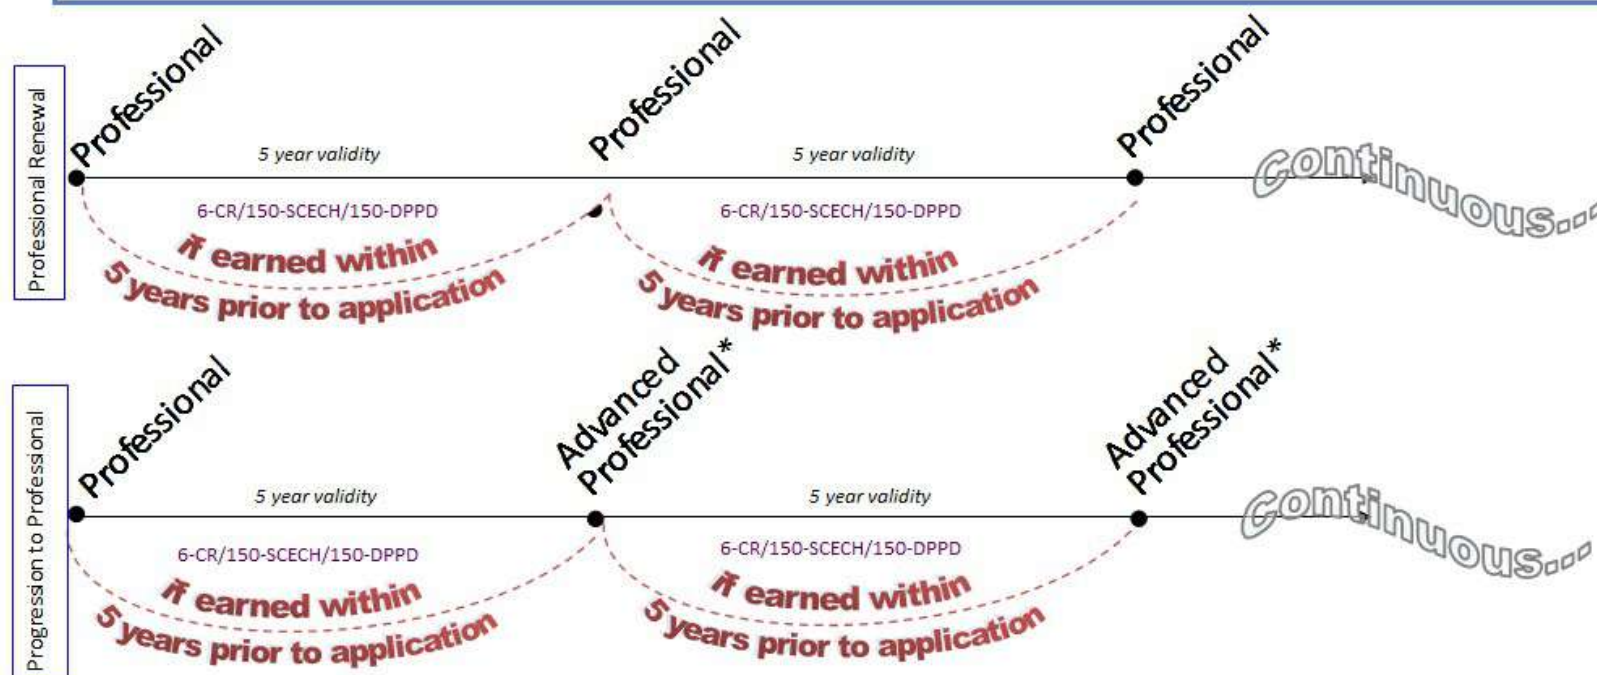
Professional Renewal

Professional

5 year validity

6-CR/150-SCECH/150-DPPD

if earned within 5 years prior to application

Professional

5 year validity

6-CR/150-SCECH/150-DPPD

if earned within 5 years prior to application

Professional

Continuous...

Progression to Professional

Professional

5 year validity

6-CR/150-SCECH/150-DPPD

if earned within 5 years prior to application

Advanced Professional*

5 year validity

6-CR/150-SCECH/150-DPPD

if earned within 5 years prior to application

Advanced Professional*

Continuous...